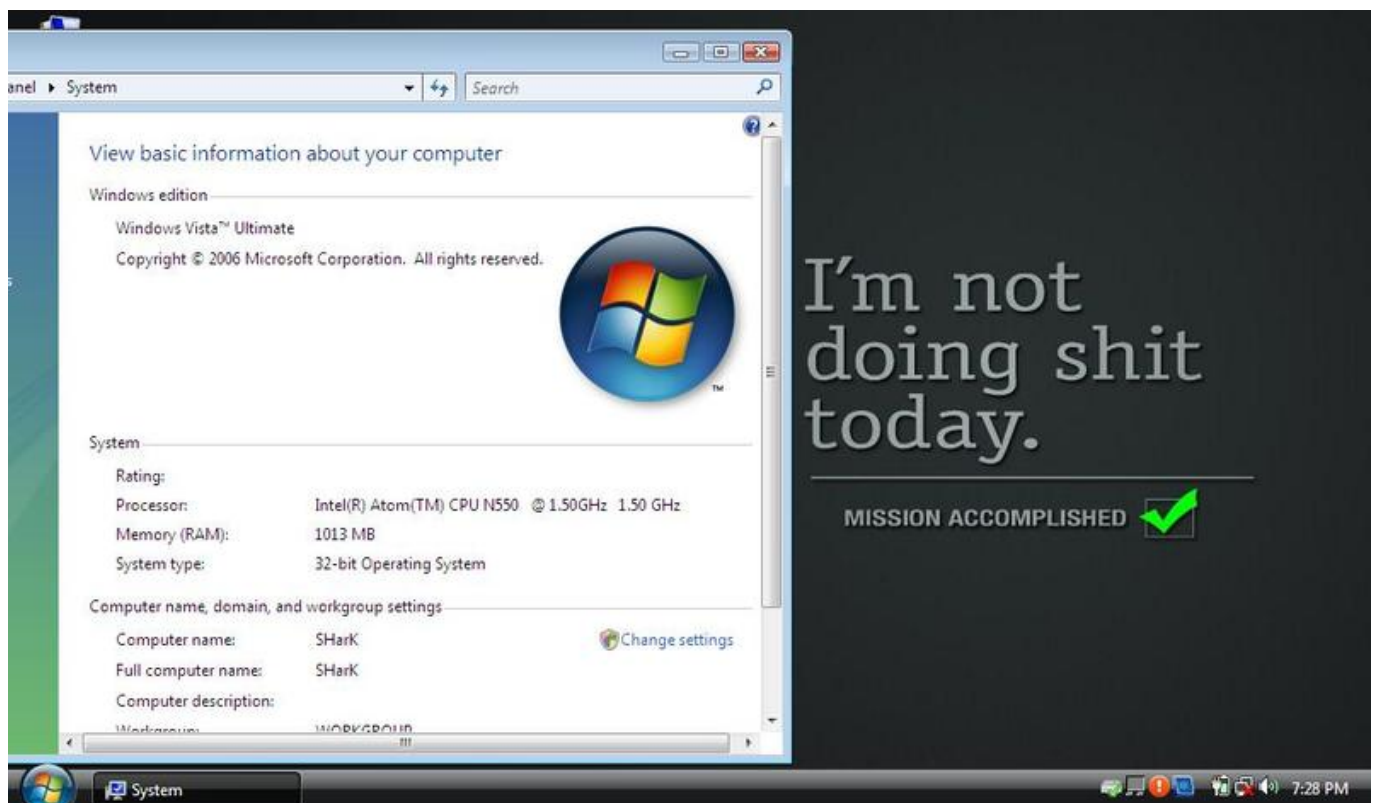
anel ▸ System

Search

View basic information about your computer

Windows edition

Windows Vista™ Ultimate

Copyright © 2006 Microsoft Corporation. All rights reserved.

TM

System

Rating:

Processor: Intel(R) Atom(TM) CPU N550 @ 1.50GHz 1.50 GHz

Memory (RAM): 1013 MB

System type: 32-bit Operating System

Computer name, domain, and workgroup settings

Computer name: SHarK

Change settings

Full computer name: SHarK

Computer description:

Workgroup: WORKGROUP

I'm not doing shit today.

MISSION ACCOMPLISHED

System

7:28 PM